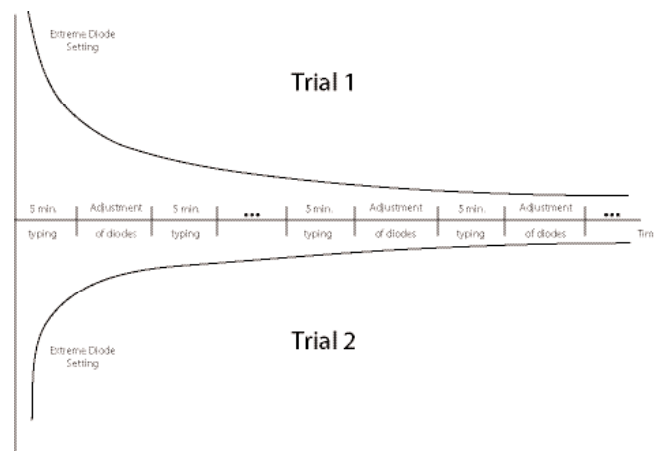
Extreme Diode Setting

Trial 1

| 5 min. typing | Adjustment of diodes | 5 min. typing | ... | 5 min. typing | Adjustment of diodes | 5 min. typing | Adjustment of diodes | ... |
|---|---|---|---|---|---|---|---|---|

Tim

Extreme Diode Setting

Trial 2